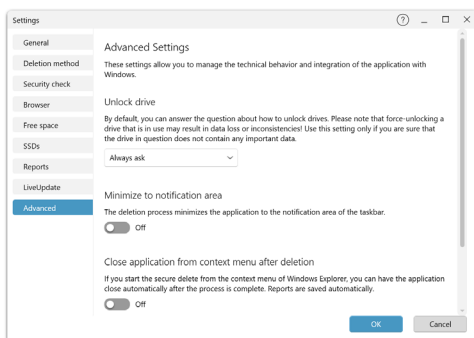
Settings

?

General
Deletion method
Security check
Browser
Free space
SSDs
Reports
LiveUpdate
Advanced

Advanced Settings

These settings allow you to manage the technical behavior and integration of the application with Windows.

Unlock drive

By default, you can answer the question about how to unlock drives. Please note that force-unlocking a drive that is in use may result in data loss or inconsistencies! Use this setting only if you are sure that the drive in question does not contain any important data.

Always ask

Minimize to notification area

The deletion process minimizes the application to the notification area of the taskbar.

Off

Close application from context menu after deletion

If you start the secure delete from the context menu of Windows Explorer, you can have the application close automatically after the process is complete. Reports are saved automatically.

Off

OK
Cancel